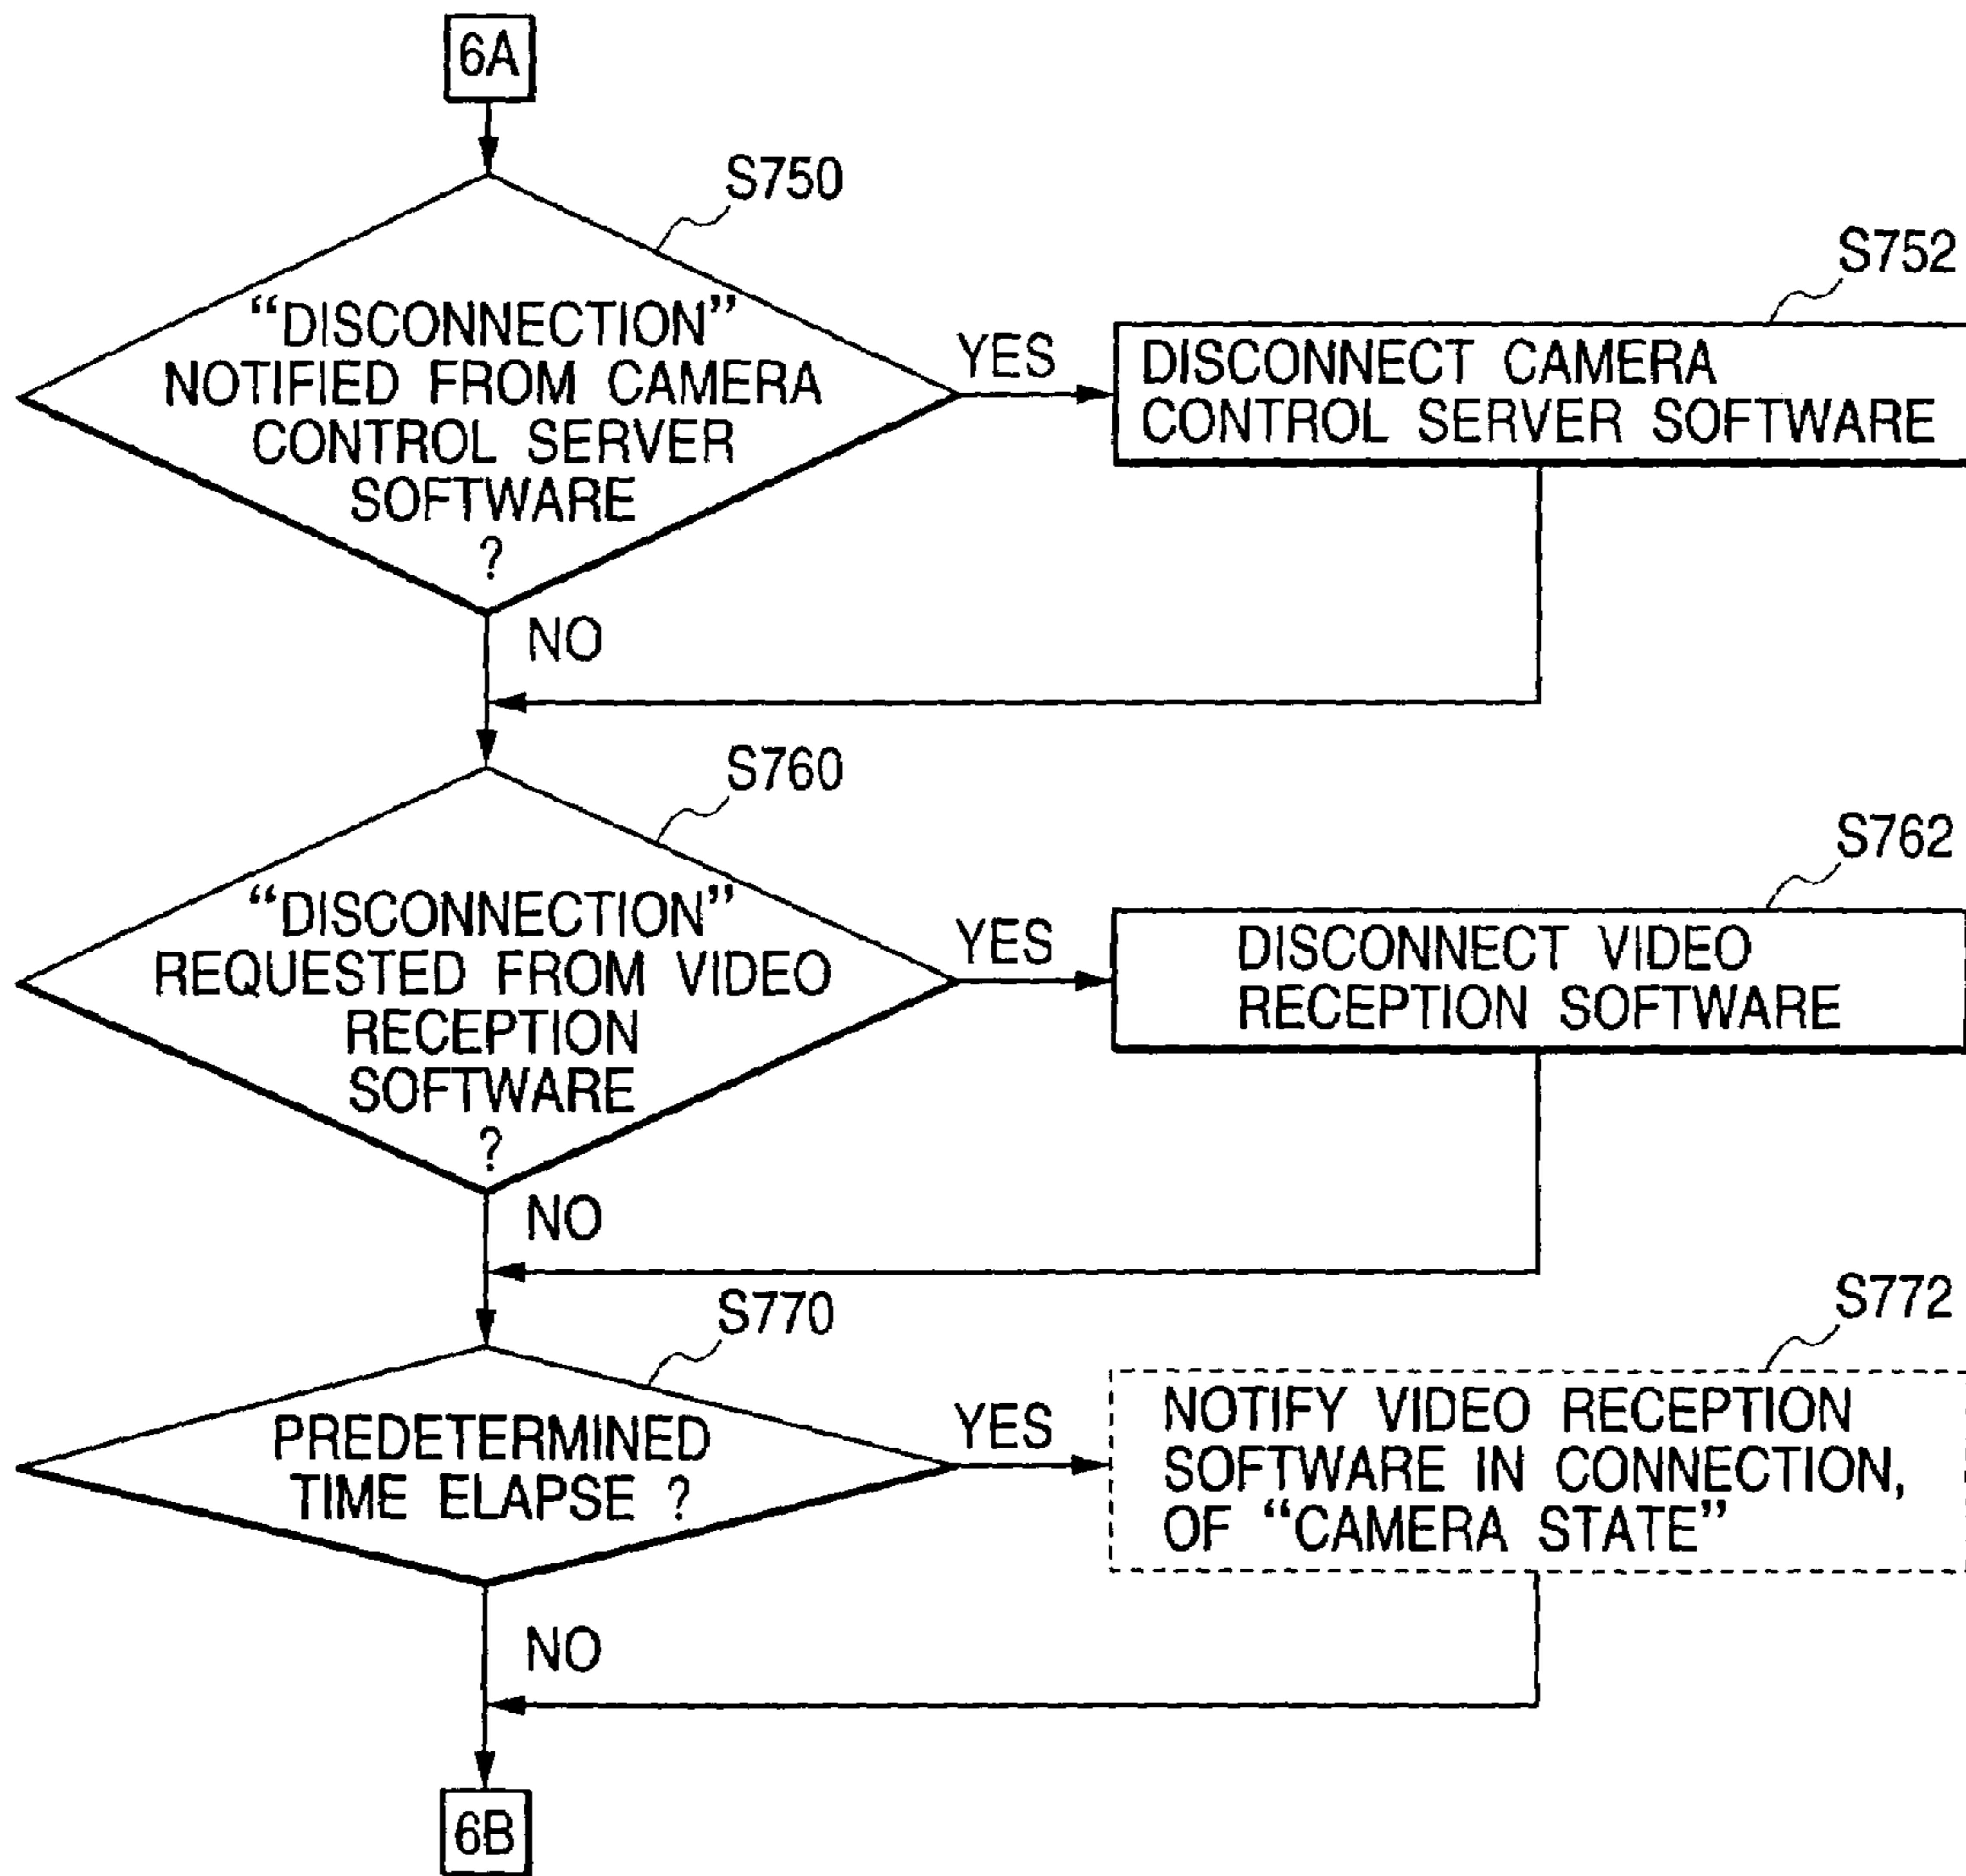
6A

S750

"DISCONNECTION" NOTIFIED FROM CAMERA CONTROL SERVER SOFTWARE ?

YES

S752

DISCONNECT CAMERA CONTROL SERVER SOFTWARE

NO

S760

"DISCONNECTION" REQUESTED FROM VIDEO RECEPTION SOFTWARE ?

YES

S762

DISCONNECT VIDEO RECEPTION SOFTWARE

NO

S770

PREDETERMINED TIME ELAPSE ?

YES

S772

NOTIFY VIDEO RECEPTION SOFTWARE IN CONNECTION, OF "CAMERA STATE"

NO

6B